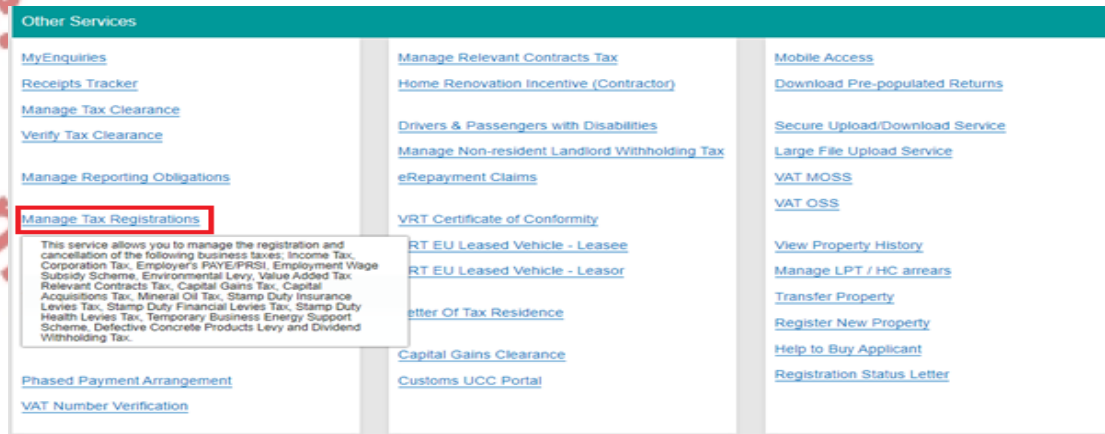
Other Services

MyEnquiries
Receipts Tracker
Manage Tax Clearance
Verify Tax Clearance

Manage Reporting Obligations

Manage Tax Registrations

This service allows you to manage the registration and cancellation of the following business taxes; Income Tax, Corporation Tax, Employer's PAYE/PRSI, Employment Wage Subsidy Scheme, Environmental Levy, Value Added Tax, Relevant Contracts Tax, Capital Gains Tax, Capital Acquisitions Tax, Mineral Oil Tax, Stamp Duty Insurance Levies Tax, Stamp Duty Financial Levies Tax, Stamp Duty Health Levies Tax, Temporary Business Energy Support Scheme, Defective Concrete Products Levy and Dividend Withholding Tax.

Phased Payment Arrangement
VAT Number Verification

Manage Relevant Contracts Tax
Home Renovation Incentive (Contractor)

Drivers & Passengers with Disabilities
Manage Non-resident Landlord Withholding Tax
eRepayment Claims

VRT Certificate of Conformity
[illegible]RT EU Leased Vehicle - Leasee
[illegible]RT EU Leased Vehicle - Leasor

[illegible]etter Of Tax Residence

Capital Gains Clearance
Customs UCC Portal

Mobile Access
Download Pre-populated Returns

Secure Upload/Download Service
Large File Upload Service
VAT MOSS
VAT OSS

View Property History
Manage LPT / HC arrears
Transfer Property
Register New Property
Help to Buy Applicant
Registration Status Letter